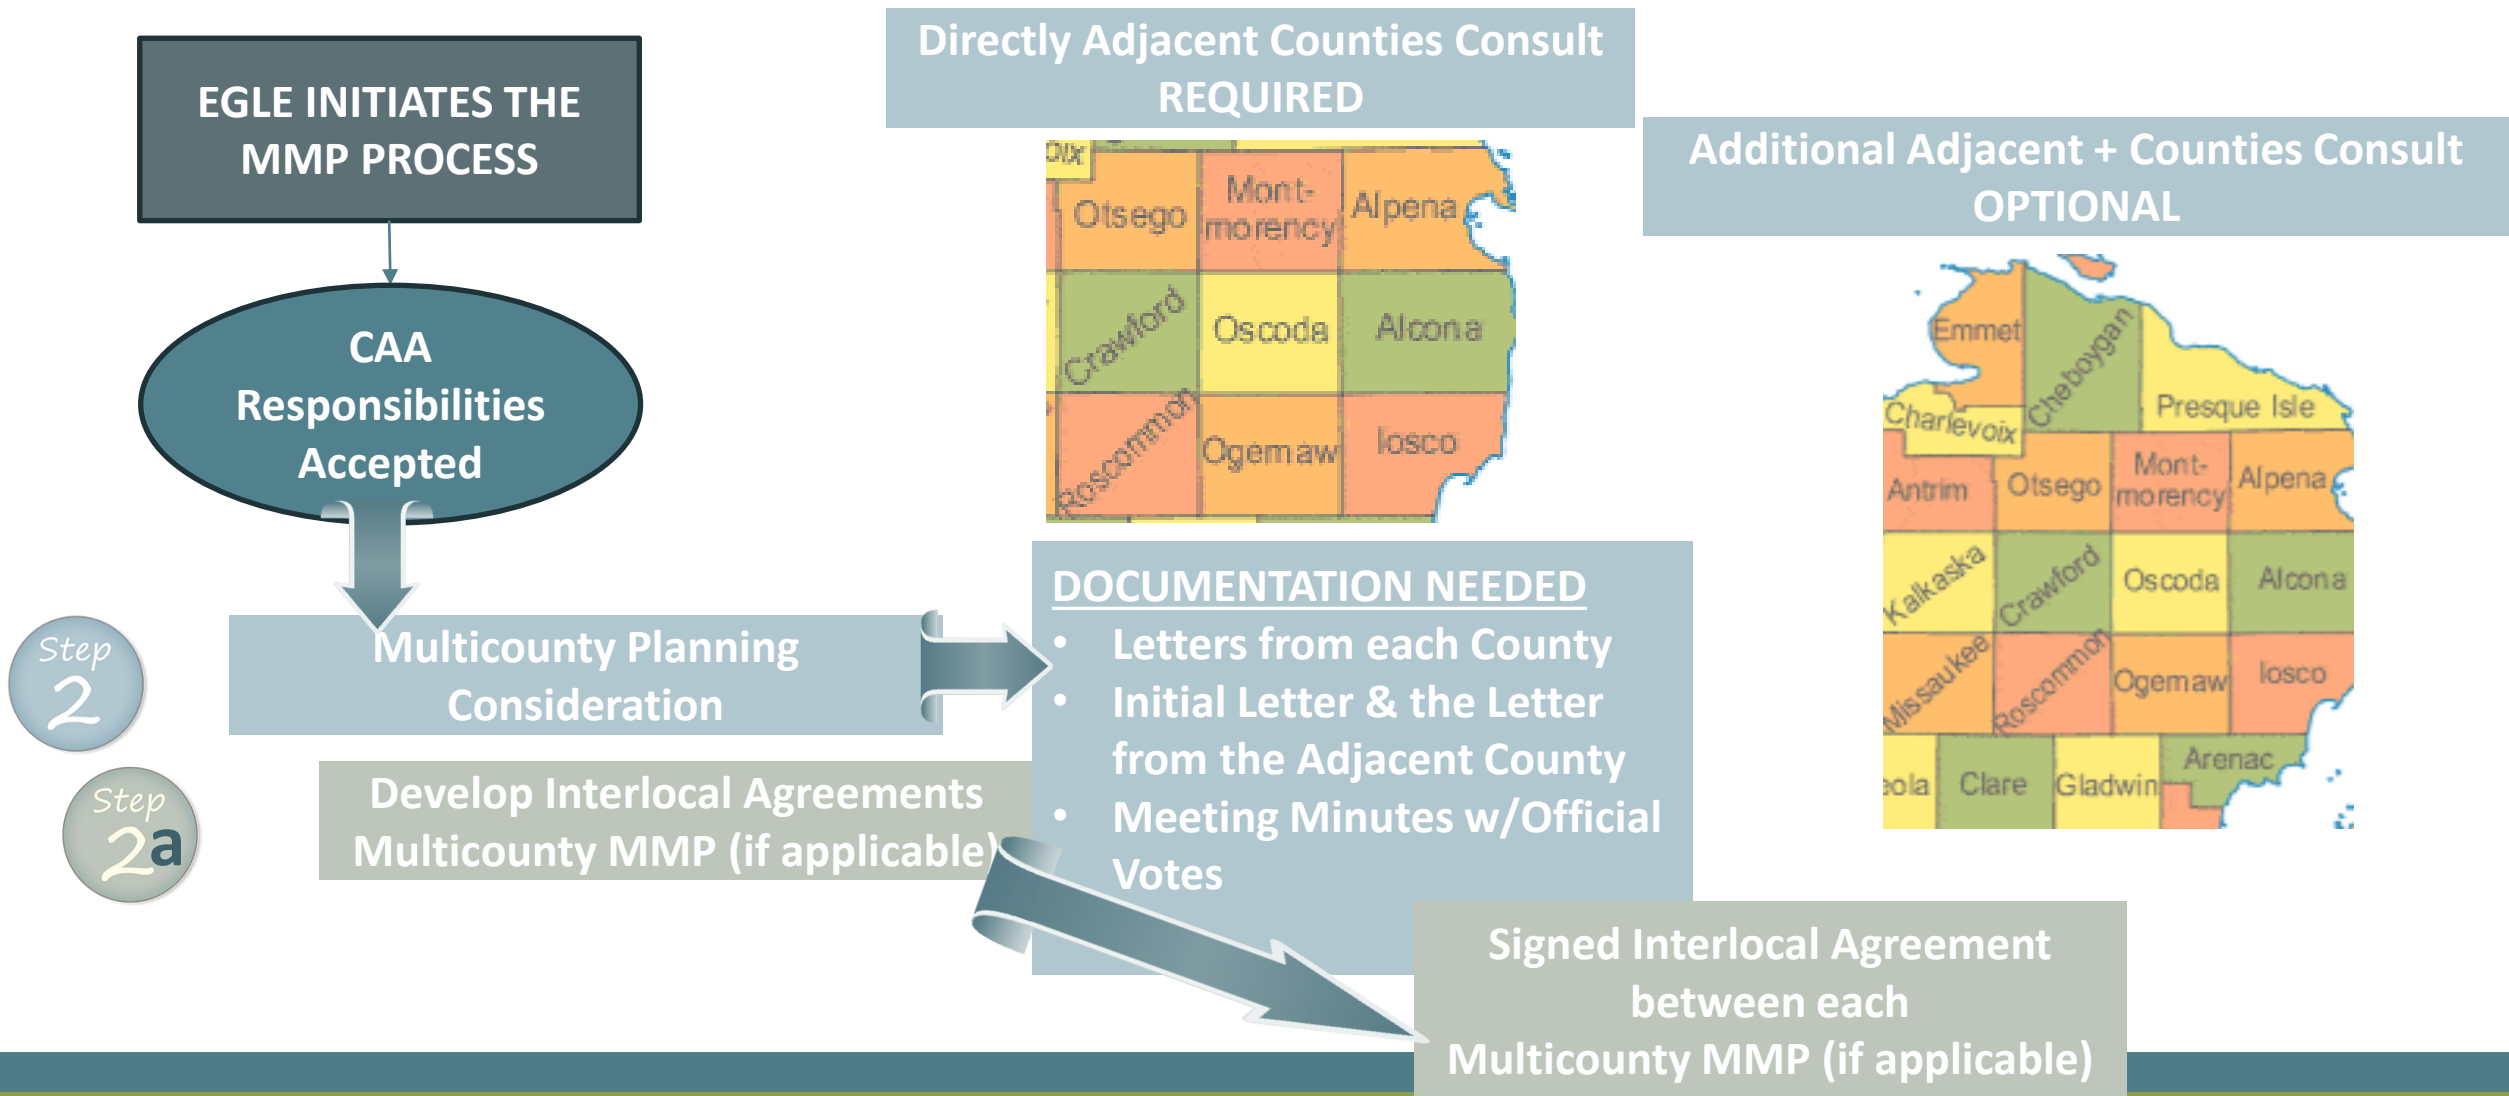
EGLE INITIATES THE MMP PROCESS

CAA Responsibilities Accepted

Step 2

Multicounty Planning Consideration

Step 2a

Develop Interlocal Agreements Multicounty MMP (if applicable)

Directly Adjacent Counties Consult REQUIRED

Dix

Otsego

Mont-morency

Alpena

Crawford

Oscoda

Alcona

Roscommon

Ogemaw

Iosco

Additional Adjacent + Counties Consult OPTIONAL

Emmet

Cheboygan

Presque Isle

Charlevoix

Antrim

Otsego

Mont-morency

Alpena

Kalkaska

Crawford

Oscoda

Alcona

Missaukee

Roscommon

Ogemaw

Iosco

eola

Clare

Gladwin

Arenac

DOCUMENTATION NEEDED
• Letters from each County
• Initial Letter & the Letter from the Adjacent County
• Meeting Minutes w/Official Votes

Signed Interlocal Agreement between each Multicounty MMP (if applicable)